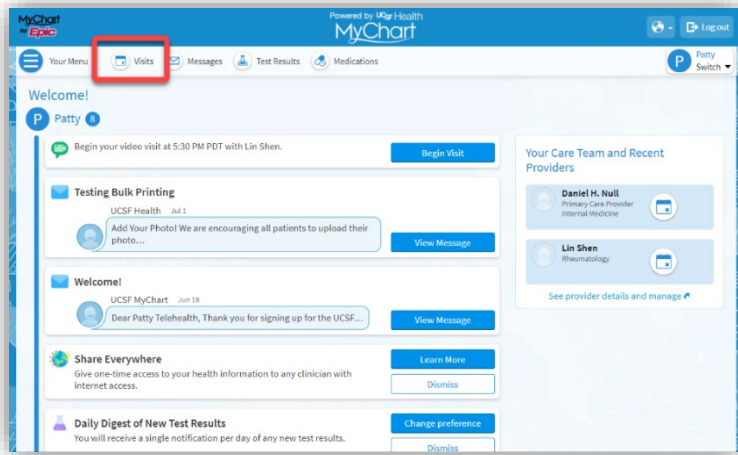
MyChart by Epic

Powered by UCSF Health
MyChart

Log out

Your Menu
Visits
Messages
Test Results
Medications

Patty
Switch

Welcome!

Patty 8

Begin your video visit at 5:30 PM PDT with Lin Shen.
Begin Visit

Testing Bulk Printing
UCSF Health Jul 1
Add Your Photo! We are encouraging all patients to upload their photo…
View Message

Welcome!
UCSF MyChart Jun 18
Dear Patty Telehealth, Thank you for signing up for the UCSF…
View Message

Share Everywhere
Give one-time access to your health information to any clinician with internet access.
Learn More
Dismiss

Daily Digest of New Test Results
You will receive a single notification per day of any new test results.
Change preference
Dismiss

Your Care Team and Recent Providers

Daniel H. Null
Primary Care Provider
Internal Medicine

Lin Shen
Rheumatology

See provider details and manage